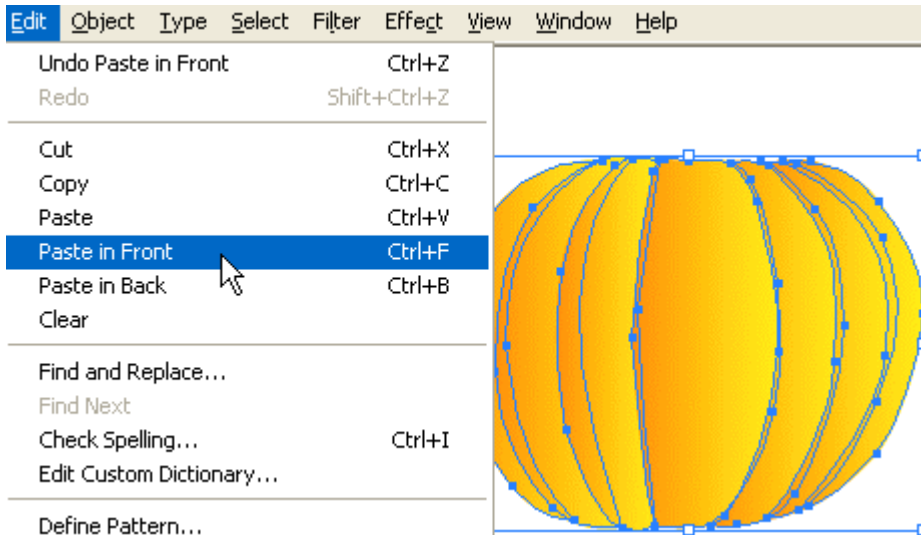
Edit Object Type Select Filter Effect View Window Help

Undo Paste in Front Ctrl+Z
Redo Shift+Ctrl+Z

Cut Ctrl+X
Copy Ctrl+C
Paste Ctrl+V
Paste in Front Ctrl+F
Paste in Back Ctrl+B
Clear

Find and Replace...
Find Next
Check Spelling... Ctrl+I
Edit Custom Dictionary...

Define Pattern...